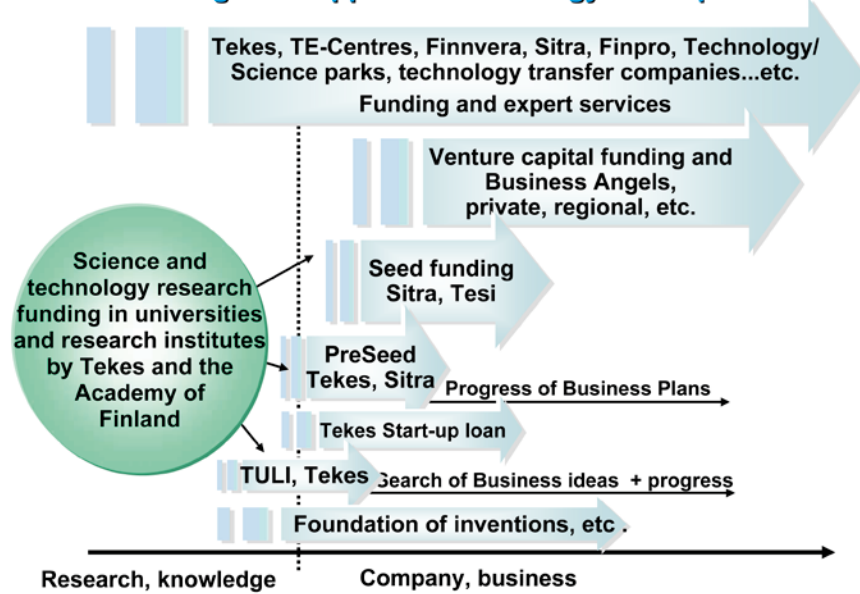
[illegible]

Tekes, TE-Centres, Finnvera, Sitra, Finpro, Technology/ Science parks, technology transfer companies...etc.

Funding and expert services

Venture capital funding and Business Angels, private, regional, etc.

Science and technology research funding in universities and research institutes by Tekes and the Academy of Finland

Seed funding Sitra, Tesi

PreSeed Tekes, Sitra

Progress of Business Plans

Tekes Start-up loan

TULI, Tekes

Search of Business ideas + progress

Foundation of inventions, etc .

Research, knowledge

Company, business